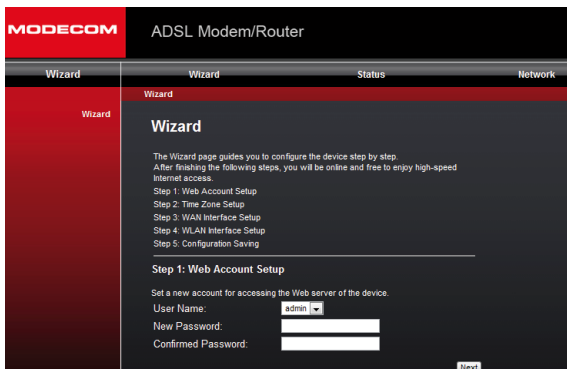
MODECOM
ADSL Modem/Router

Wizard
Wizard
Status
Network

Wizard
Wizard

Wizard

The Wizard page guides you to configure the device step by step.
After finishing the following steps, you will be online and free to enjoy high-speed Internet access.
Step 1: Web Account Setup
Step 2: Time Zone Setup
Step 3: WAN Interface Setup
Step 4: WLAN Interface Setup
Step 5: Configuration Saving

Step 1: Web Account Setup

Set a new account for accessing the Web server of the device.
User Name: admin
New Password:
Confirmed Password:

Next